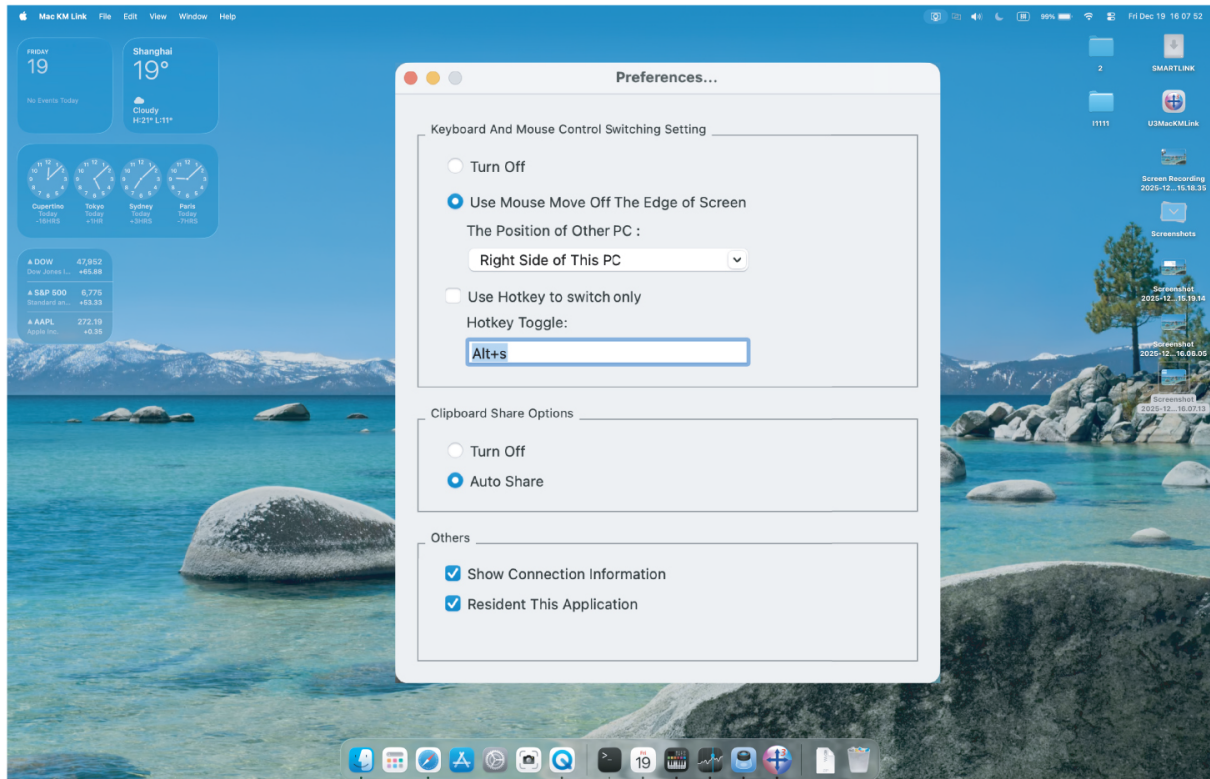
Mac KM Link File Edit View Window Help

99% Fri Dec 19 16 07 52

FRIDAY
19
No Events Today

Shanghai
19°
Cloudy
H:21° L:11°

Cupertino
Today
-16HRS

Tokyo
Today
+1HR

Sydney
Today
+3HRS

Paris
Today
-7HRS

▲DOW 47,952
Dow Jones I... +65.88

▲S&P 500 6,775
Standard an... +53.33

▲AAPL 272.19
Apple Inc. +0.35

2

SMARTLINK

11111

U3MacKMLink

Screen Recording
2025-12...15.18.35

Screenshots

Screenshot
2025-12...15.19.14

Screenshot
2025-12...16.06.05

Screenshot
2025-12...16.07.13

Preferences...

Keyboard And Mouse Control Switching Setting

Turn Off

Use Mouse Move Off The Edge of Screen

The Position of Other PC :

Right Side of This PC

Use Hotkey to switch only

Hotkey Toggle:

Alt+s

Clipboard Share Options

Turn Off

Auto Share

Others

Show Connection Information

Resident This Application

19